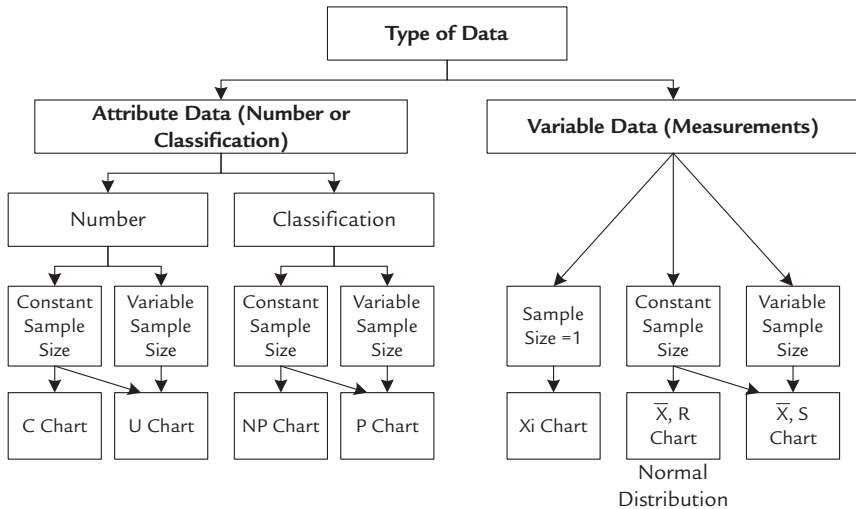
Type of Data

Attribute Data (Number or Classification)

Variable Data (Measurements)

Number

Classification

Constant Sample Size

Variable Sample Size

Constant Sample Size

Variable Sample Size

Sample Size =1

Constant Sample Size

Variable Sample Size

C Chart

U Chart

NP Chart

P Chart

Xi Chart

$\overline{X}$, R Chart

$\overline{X}$, S Chart

Normal Distribution